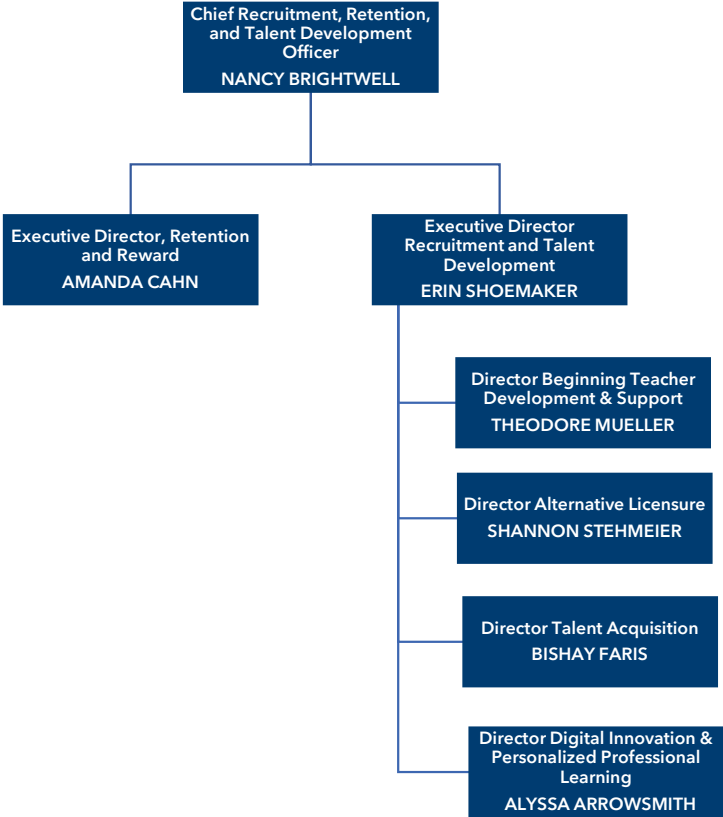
Chief Recruitment, Retention, and Talent Development Officer
NANCY BRIGHTWELL

Executive Director, Retention and Reward
AMANDA CAHN

Executive Director Recruitment and Talent Development
ERIN SHOEMAKER

Director Beginning Teacher Development & Support
THEODORE MUELLER

Director Alternative Licensure
SHANNON STEHMEIER

Director Talent Acquisition
BISHAY FARIS

Director Digital Innovation & Personalized Professional Learning
ALYSSA ARROWSMITH